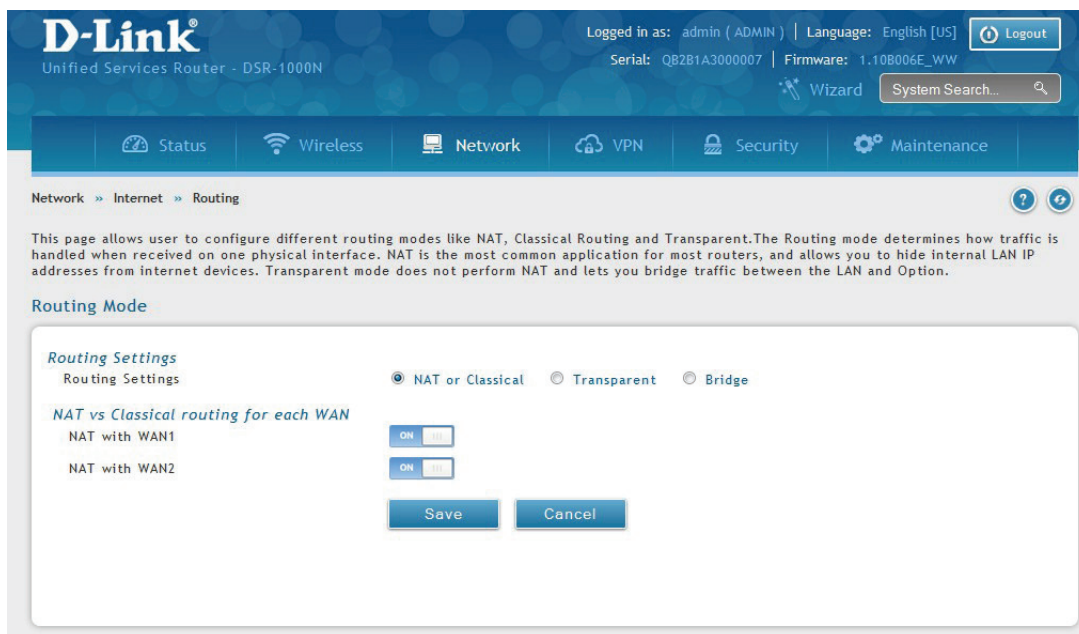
D-Link®
Unified Services Router - DSR-1000N

Logged in as: admin ( ADMIN ) | Language: English [US] Logout
Serial: QB2B1A3000007 | Firmware: 1.10B006E_WW
Wizard System Search...

Status Wireless Network VPN Security Maintenance

Network » Internet » Routing

This page allows user to configure different routing modes like NAT, Classical Routing and Transparent.The Routing mode determines how traffic is handled when received on one physical interface. NAT is the most common application for most routers, and allows you to hide internal LAN IP addresses from internet devices. Transparent mode does not perform NAT and lets you bridge traffic between the LAN and Option.

Routing Mode

Routing Settings
Routing Settings NAT or Classical Transparent Bridge

NAT vs Classical routing for each WAN
NAT with WAN1 ON
NAT with WAN2 ON

Save Cancel